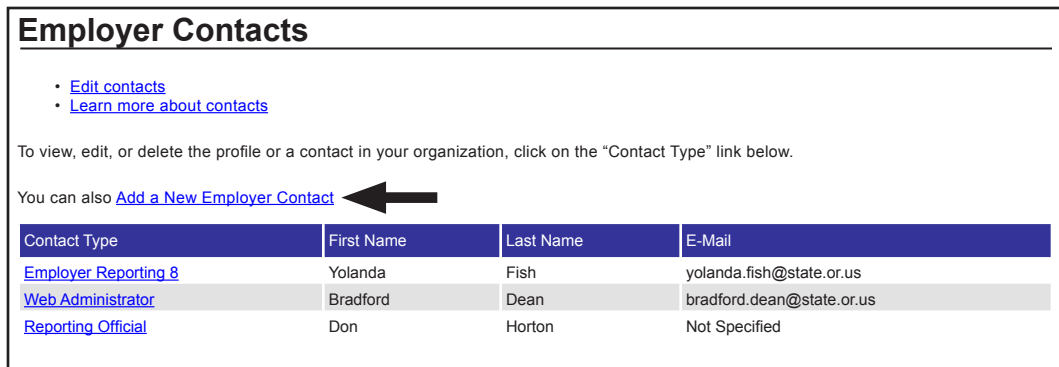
# Employer Contacts

- Edit contacts
- Learn more about contacts

To view, edit, or delete the profile or a contact in your organization, click on the “Contact Type” link below.

You can also Add a New Employer Contact

| Contact Type | First Name | Last Name | E-Mail |
|---|---|---|---|
| Employer Reporting 8 | Yolanda | Fish | yolanda.fish@state.or.us |
| Web Administrator | Bradford | Dean | bradford.dean@state.or.us |
| Reporting Official | Don | Horton | Not Specified |